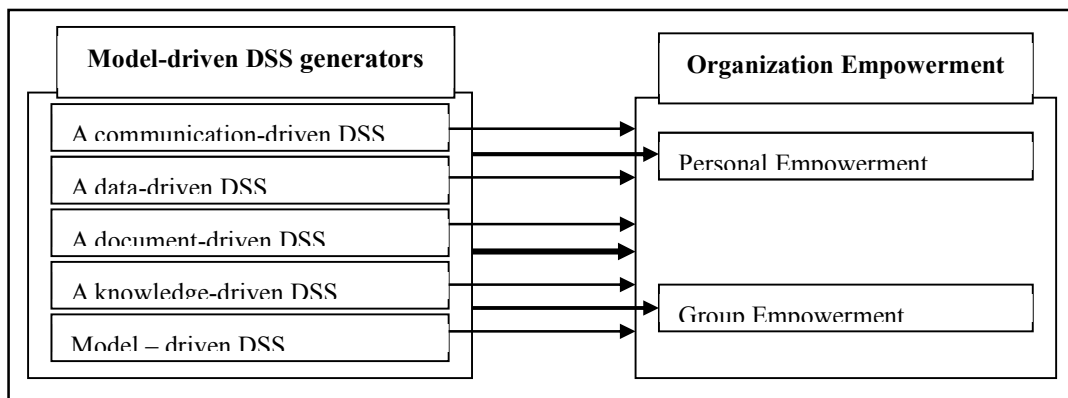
Model-driven DSS generators

A communication-driven DSS

A data-driven DSS

A document-driven DSS

A knowledge-driven DSS

Model – driven DSS

Organization Empowerment

Personal Empowerment

Group Empowerment